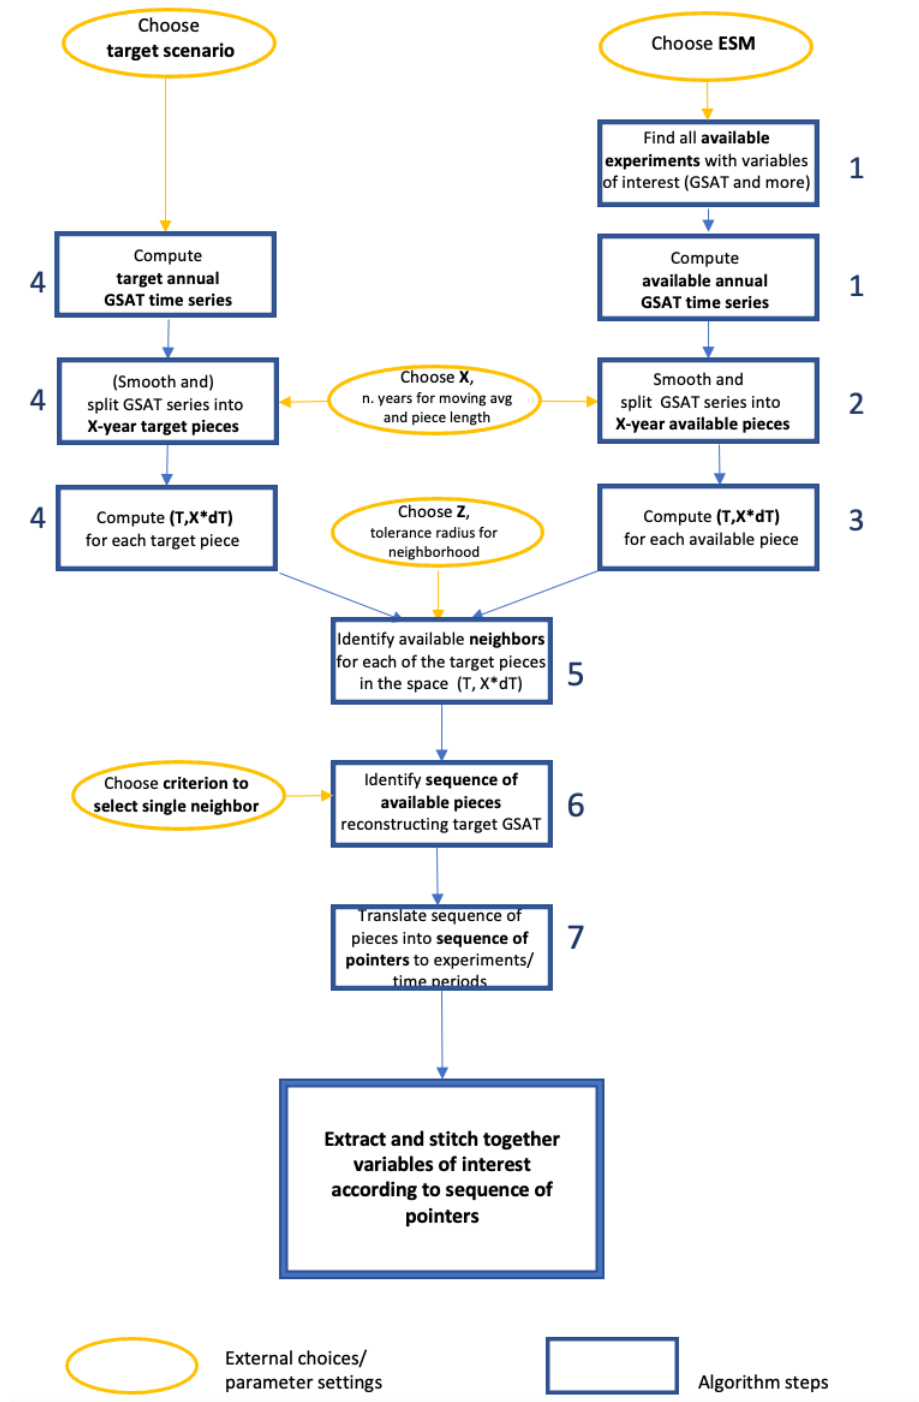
Choose target scenario

Choose ESM

Find all available experiments with variables of interest (GSAT and more)

1

4

Compute target annual GSAT time series

Compute available annual GSAT time series

1

4

(Smooth and) split GSAT series into X-year target pieces

Choose X, n. years for moving avg and piece length

Smooth and split GSAT series into X-year available pieces

2

4

Compute (T,X*dT) for each target piece

Choose Z, tolerance radius for neighborhood

Compute (T,X*dT) for each available piece

3

Identify available neighbors for each of the target pieces in the space (T, X*dT)

5

Choose criterion to select single neighbor

Identify sequence of available pieces reconstructing target GSAT

6

Translate sequence of pieces into sequence of pointers to experiments/ time periods

7

Extract and stitch together variables of interest according to sequence of pointers

External choices/ parameter settings

Algorithm steps